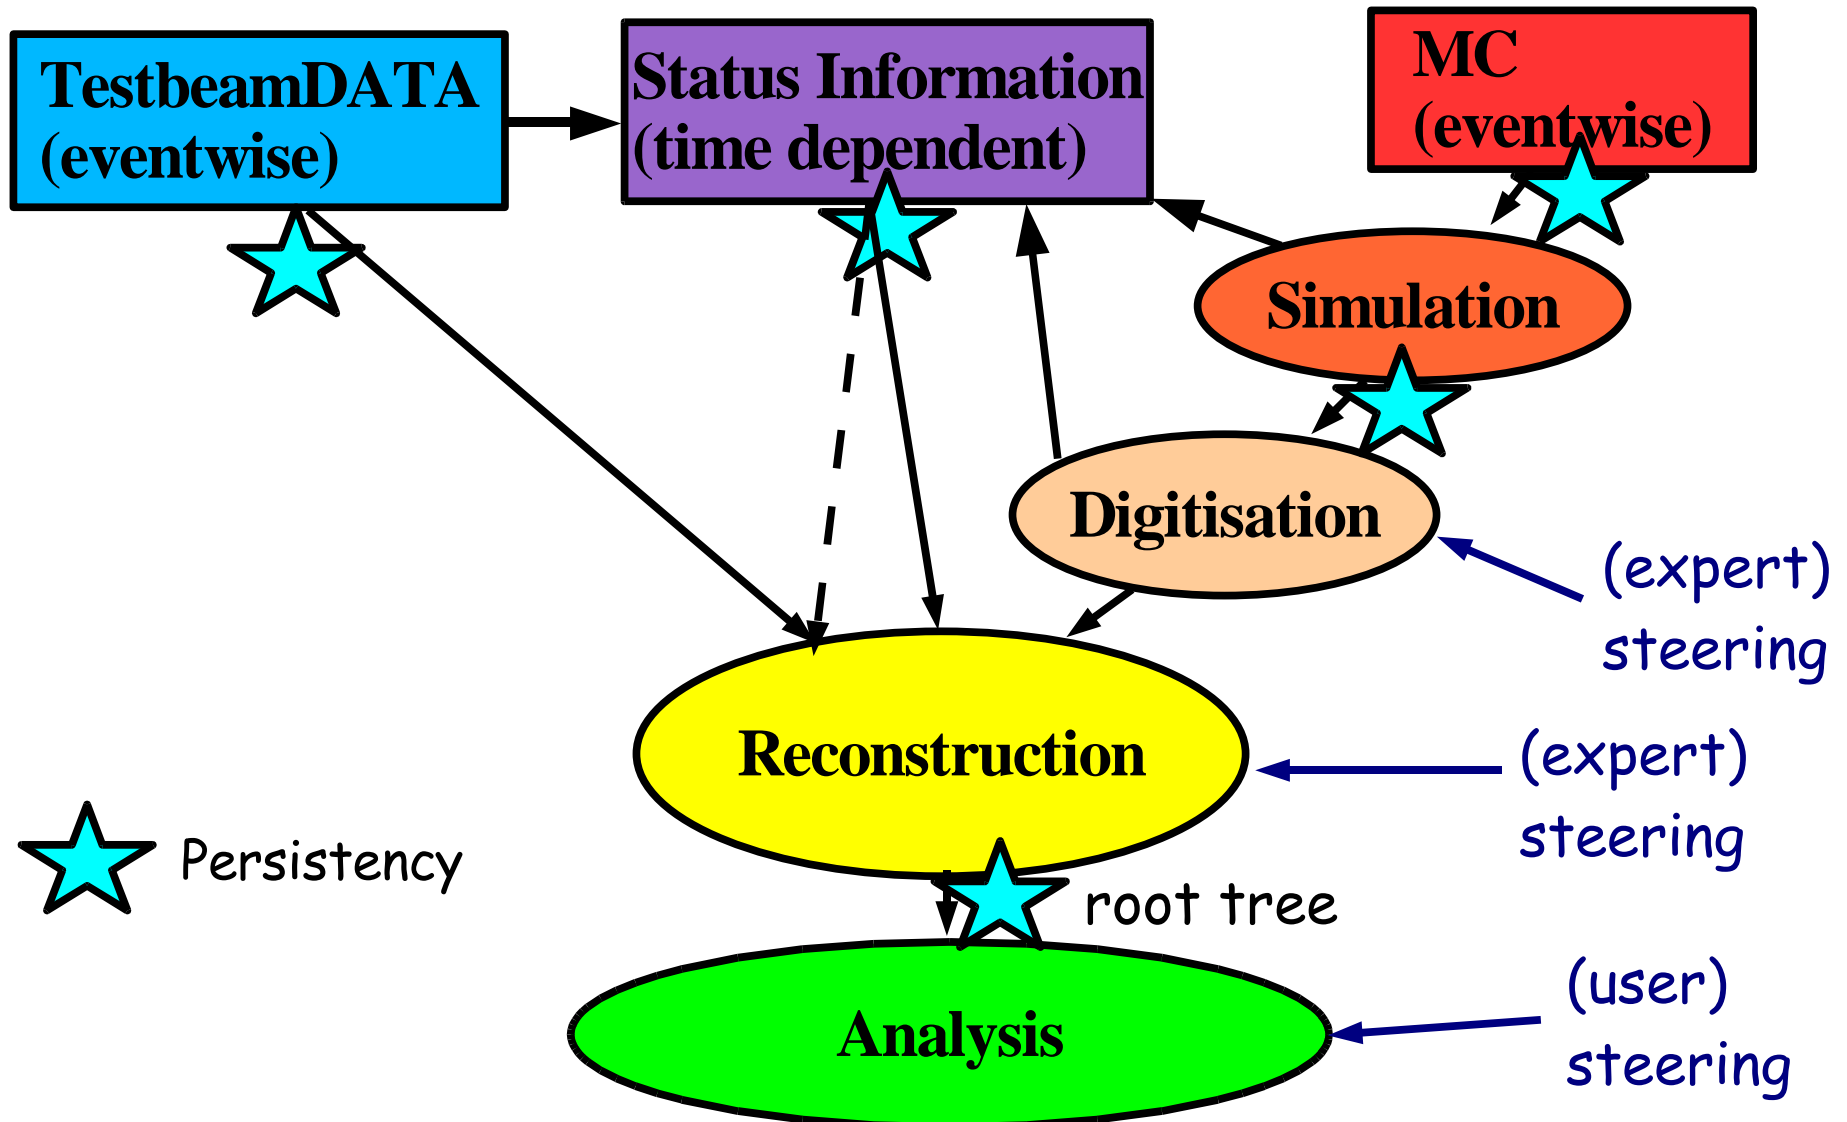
TestbeamDATA (eventwise)

Status Information (time dependent)

MC (eventwise)

Simulation

Digitisation

(expert) steering

Reconstruction

(expert) steering

Persistency

root tree

Analysis

(user) steering